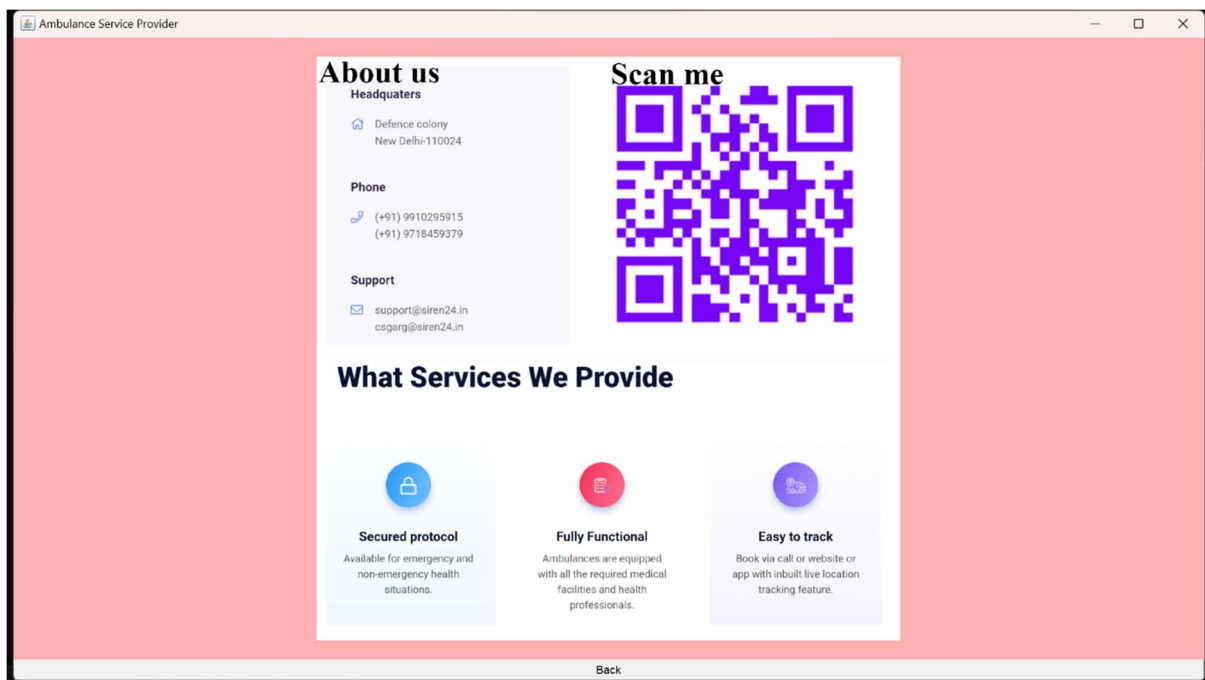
Ambulance Service Provider

About us

Headquaters

Defence colony
New Delhi-110024

Phone

(+91) 9910295915
(+91) 9718459379

Support

support@siren24.in
csgarg@siren24.in

Scan me

What Services We Provide

Secured protocol
Available for emergency and non-emergency health situations.

Fully Functional
Ambulances are equipped with all the required medical facilities and health professionals.

Easy to track
Book via call or website or app with inbuilt live location tracking feature.

Back